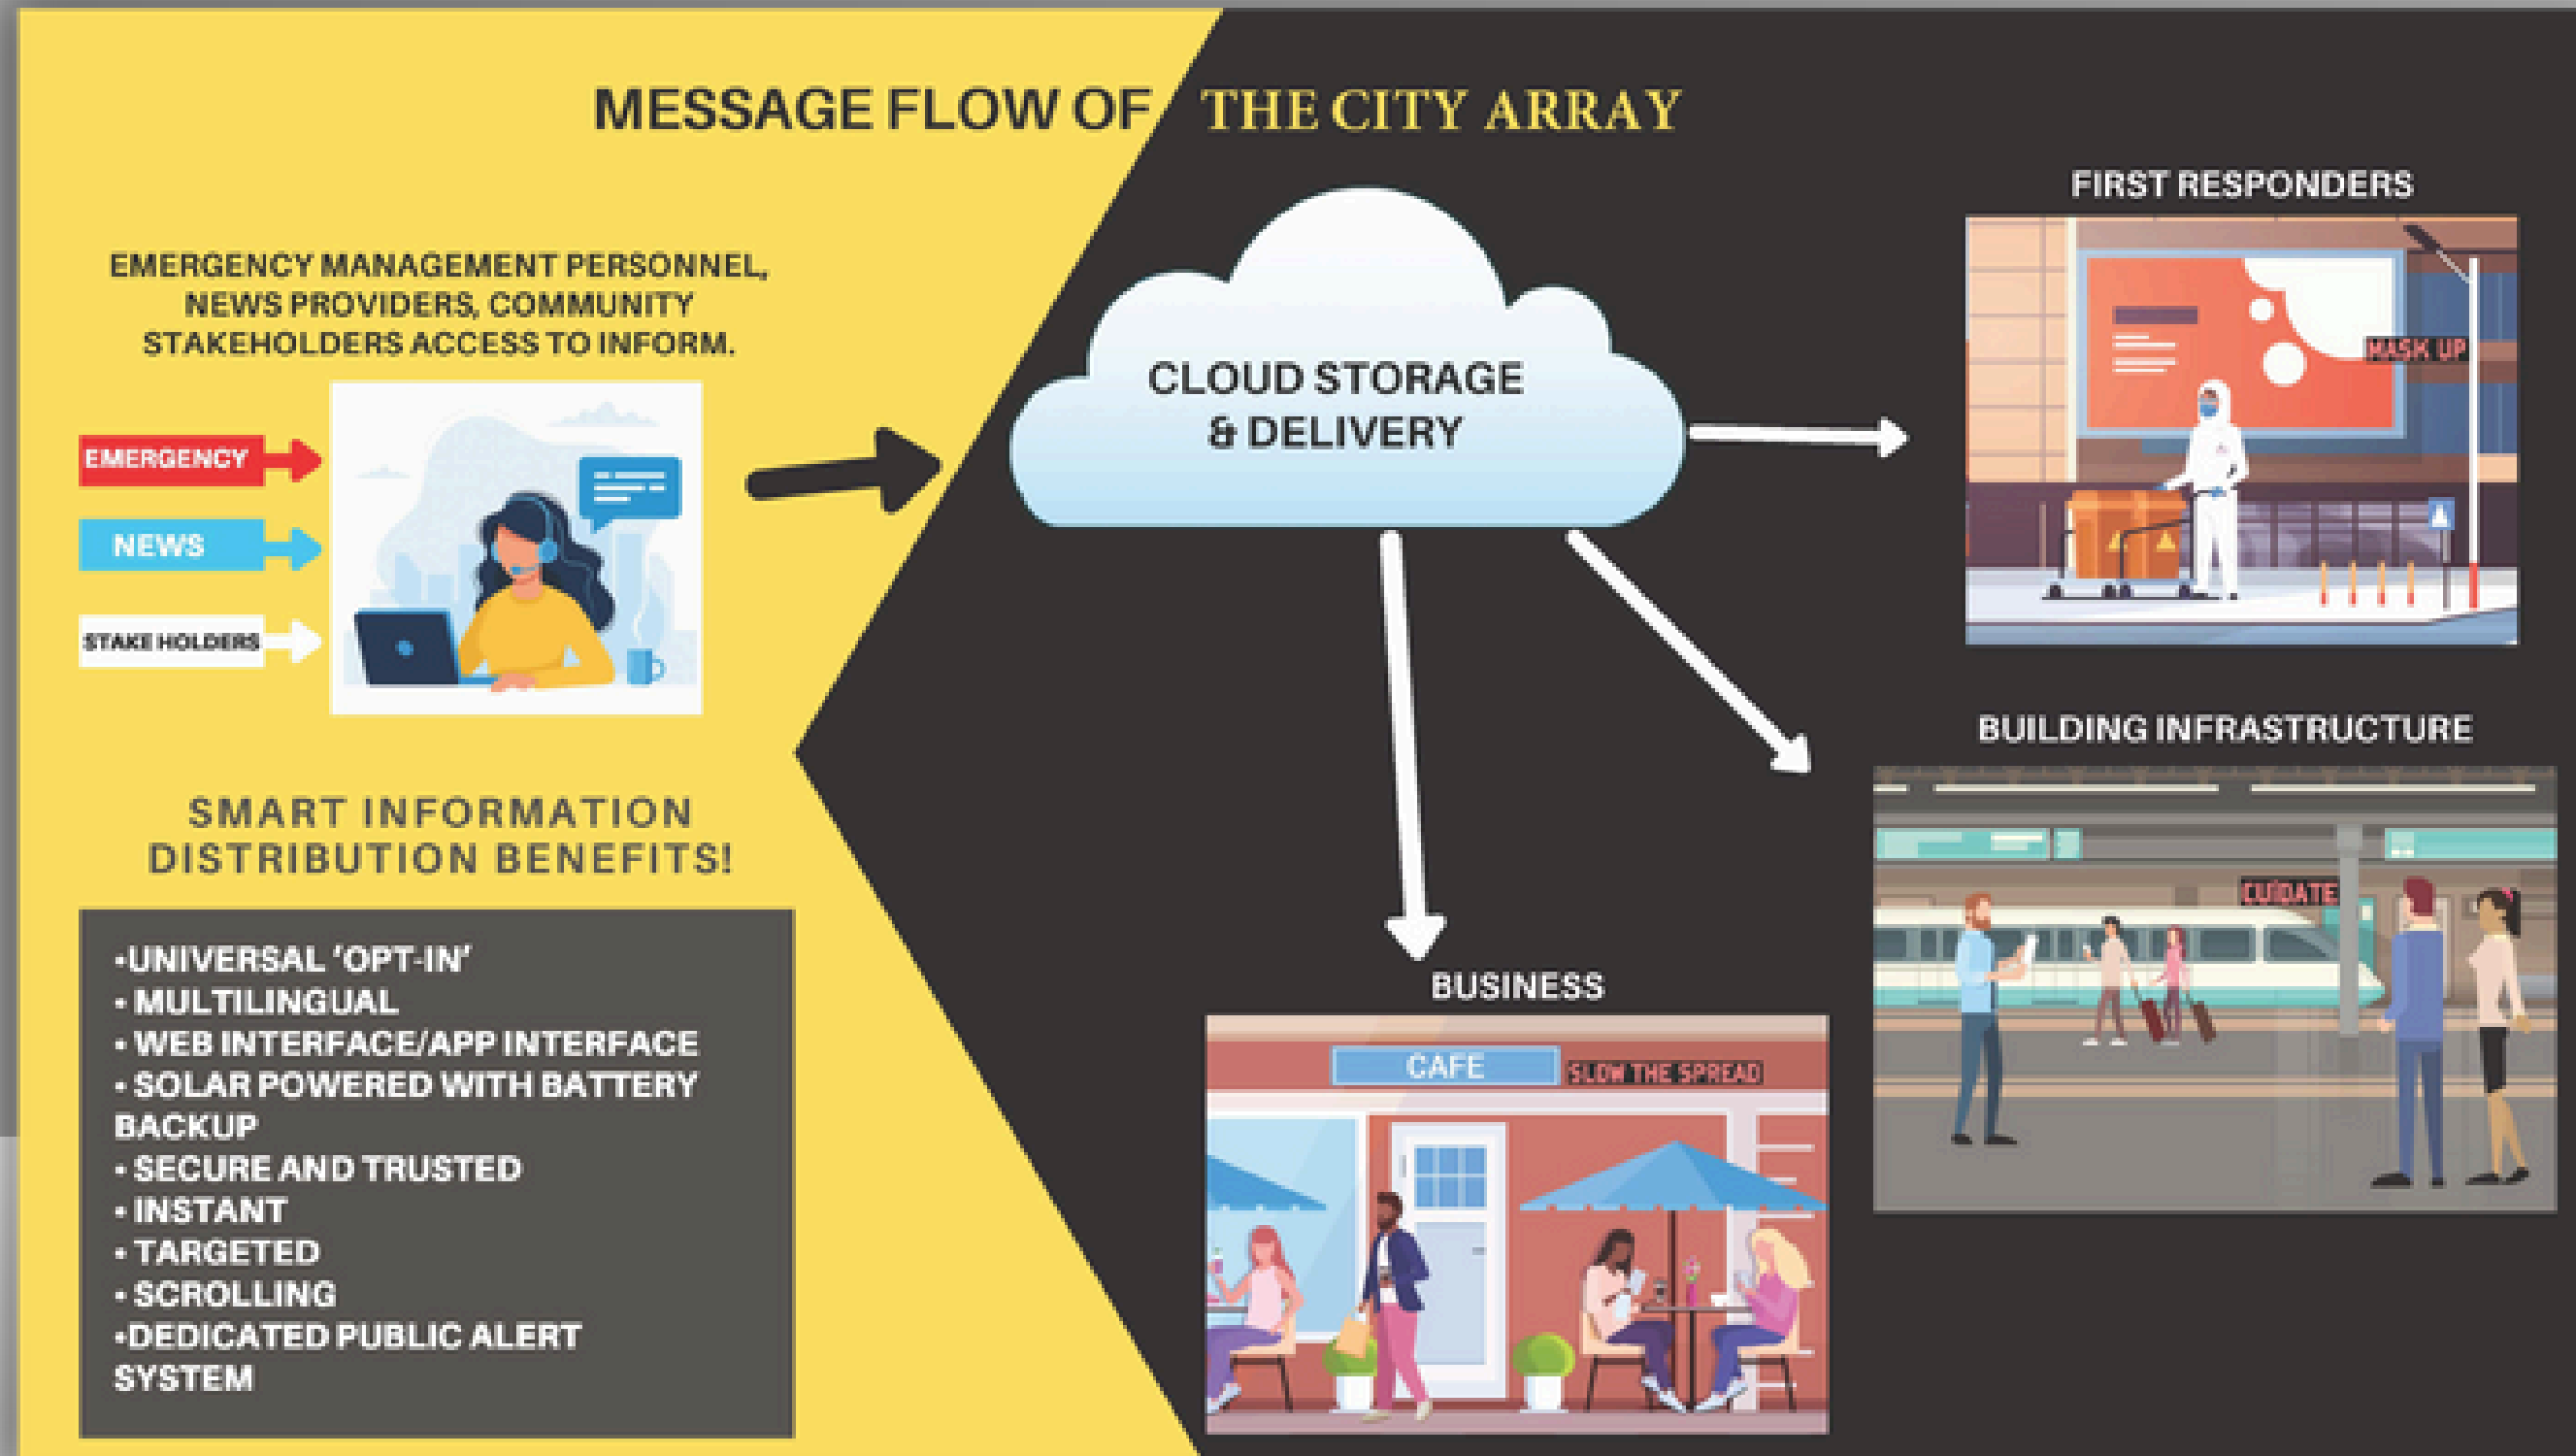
MESSAGE FLOW OF THE CITY ARRAY

EMERGENCY MANAGEMENT PERSONNEL, NEWS PROVIDERS, COMMUNITY STAKEHOLDERS ACCESS TO INFORM.

EMERGENCY

NEWS

STAKE HOLDERS

CLOUD STORAGE & DELIVERY

FIRST RESPONDERS

MASK UP

BUILDING INFRASTRUCTURE

CUIDATE

BUSINESS

CAFE

SLOW THE SPREAD

SMART INFORMATION DISTRIBUTION BENEFITS!

•UNIVERSAL 'OPT-IN'
• MULTILINGUAL
• WEB INTERFACE/APP INTERFACE
• SOLAR POWERED WITH BATTERY BACKUP
• SECURE AND TRUSTED
• INSTANT
• TARGETED
• SCROLLING
•DEDICATED PUBLIC ALERT SYSTEM